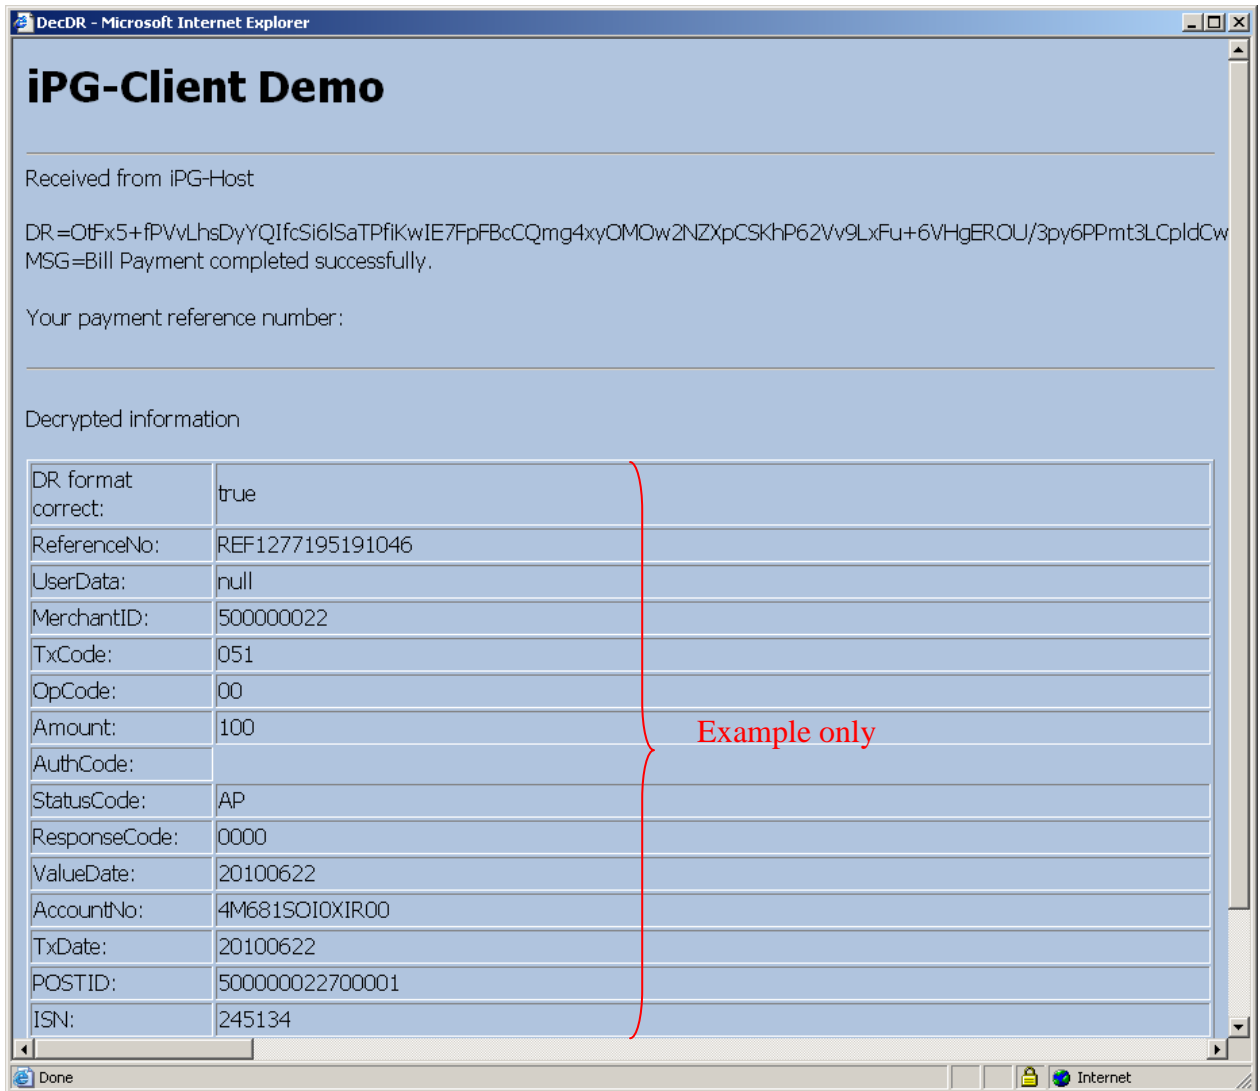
DecDR - Microsoft Internet Explorer

iPG-Client Demo

Received from iPG-Host

DR=OtFx5+fPVvLhsDyYQIfcSi6lSaTPfiKwIE7FpFBcCQmg4xyOMOw2NZXpCSKhP62Vv9LxFu+6VHgEROU/3py6PPmt3LCpldCw
MSG=Bill Payment completed successfully.

Your payment reference number:

Decrypted information

| DR format correct: | true |
|---|---|
| ReferenceNo: | REF1277195191046 |
| UserData: | null |
| MerchantID: | 500000022 |
| TxCode: | 051 |
| OpCode: | 00 |
| Amount: | 100 |
| AuthCode: | |
| StatusCode: | AP |
| ResponseCode: | 0000 |
| ValueDate: | 20100622 |
| AccountNo: | 4M681SOI0XIR00 |
| TxDate: | 20100622 |
| POSTID: | 500000022700001 |
| ISN: | 245134 |

Example only

Done

Internet